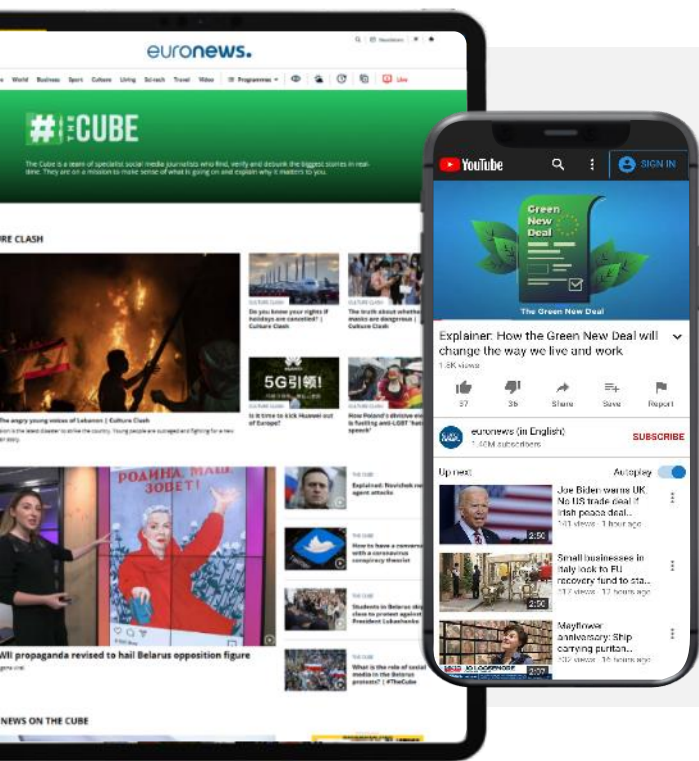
euronews.

World Business Sport Culture Living Sci-tech Travel Video Programmes Live

#THE CUBE

The Cube is a team of specialist social media journalists who find, verify and debunk the biggest stories in real-time. They are on a mission to make sense of what is going on and explain why it matters to you.

RE CLASH

The angry young voices of Lebanon | Culture Clash

CULTURE CLASH
Do you know your rights if holidays are cancelled? | Culture Clash

CULTURE CLASH
The truth about whether masks are dangerous | Culture Clash

5G引领!

Is it time to kick Huawei out of Europe?

How Poland's divisive election is fuelling anti-LGBT 'hate speech'

РОДИНА МАТЬ ЗОВЕТ!

WII propaganda revised to hail Belarus opposition figure

THE CUBE
Explained: Novichok nerve agent attacks

THE CUBE
How to have a conversation with a coronavirus conspiracy theorist

THE CUBE
Students in Belarus skip class to protest against President Lukashenko

THE CUBE
What is the role of social media in the Belarus protests? #TheCube

NEWS ON THE CUBE

YouTube SIGN IN

Green New Deal

The Green New Deal

Explainer: How the Green New Deal will change the way we live and work
1.8K views

37 36 Share Save Report

euronews (in English)
1.40M subscribers
SUBSCRIBE

Up next Autoplay

Joe Biden warns UK No US trade deal if Irish peace deal...
141 views · 1 hour ago
2:50

Small businesses in Italy look to EU recovery fund to sta...
117 views · 12 hours ago
2:50

Mayflower anniversary: Ship carrying puritan...
107 views · 16 hours ago
2:07